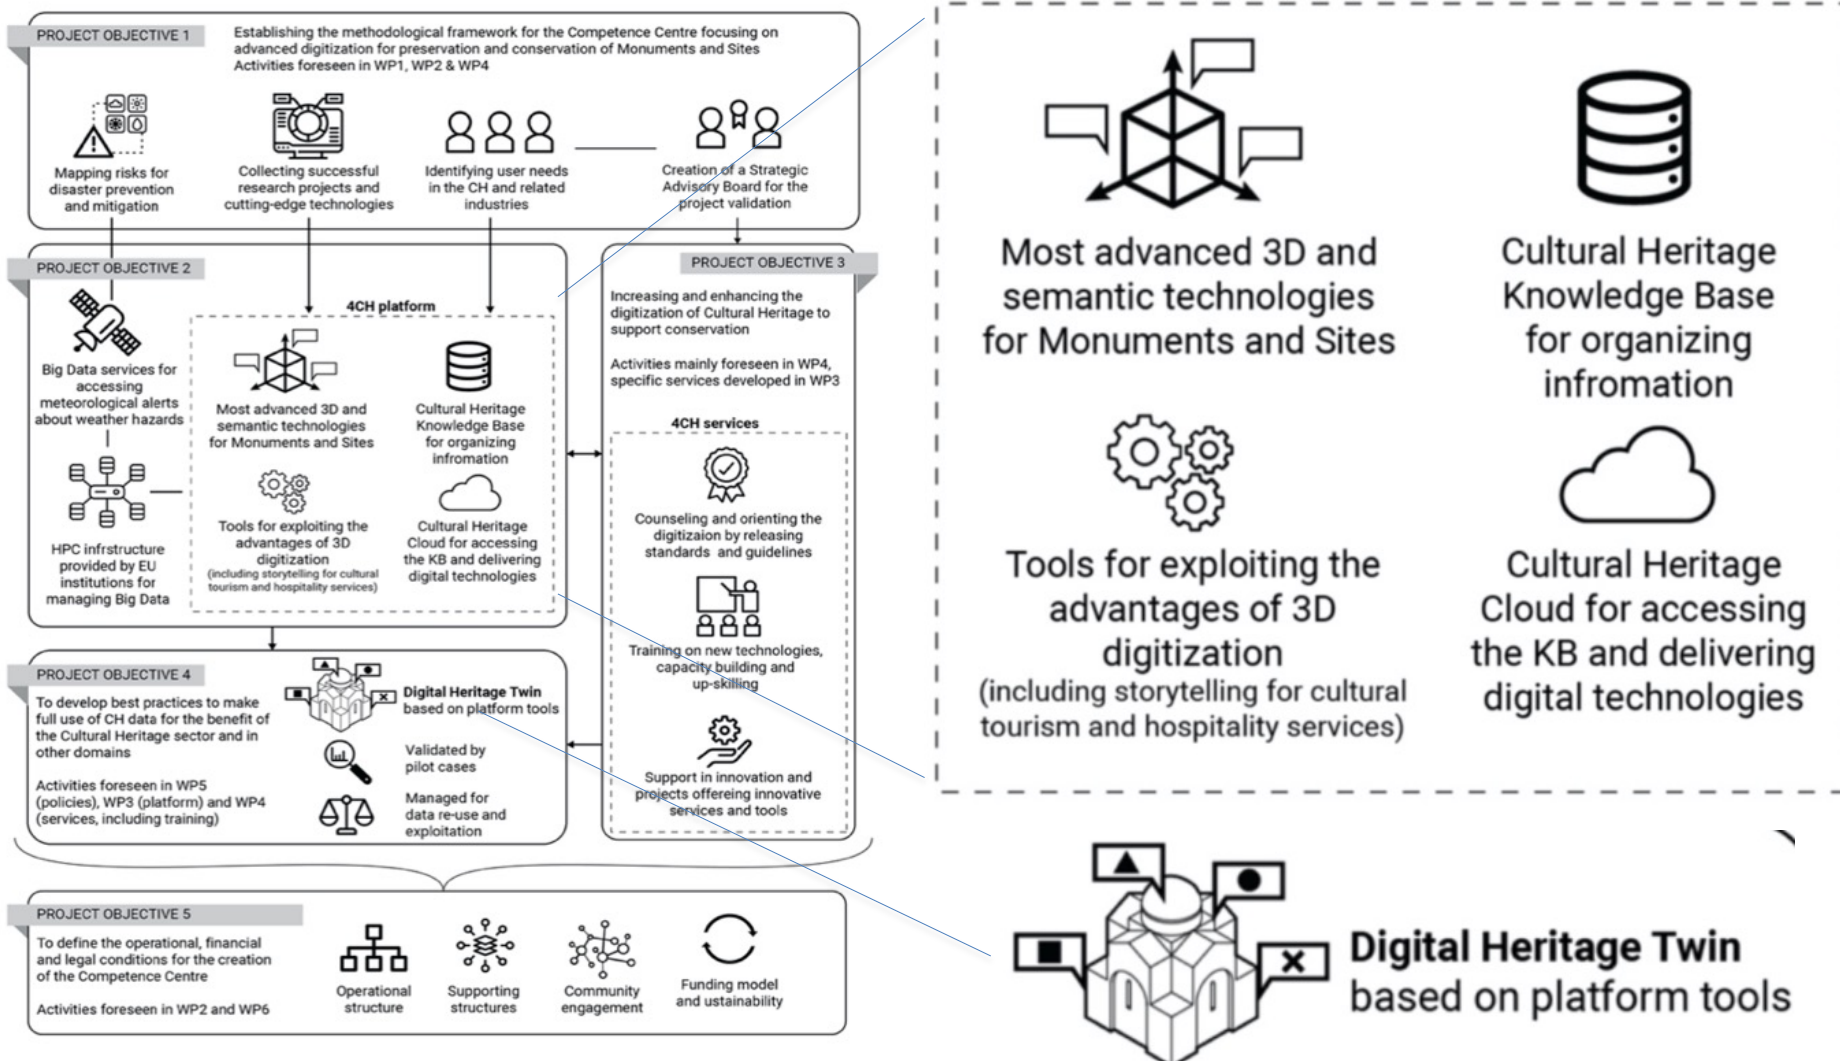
PROJECT OBJECTIVE 1

Establishing the methodological framework for the Competence Centre focusing on advanced digitization for preservation and conservation of Monuments and Sites
Activities foreseen in WP1, WP2 & WP4

Mapping risks for disaster prevention and mitigation

Collecting successful research projects and cutting-edge technologies

Identifying user needs in the CH and related industries

Creation of a Strategic Advisory Board for the project validation

PROJECT OBJECTIVE 2

Big Data services for accessing meteorological alerts about weather hazards

HPC infrstructure provided by EU institutions for managing Big Data

4CH platform

Most advanced 3D and semantic technologies for Monuments and Sites

Cultural Heritage Knowledge Base for organizing infromation

Tools for exploiting the advantages of 3D digitization (including storytelling for cultural tourism and hospitality services)

Cultural Heritage Cloud for accessing the KB and delivering digital technologies

PROJECT OBJECTIVE 3

Increasing and enhancing the digitization of Cultural Heritage to support conservation

Activities mainly foreseen in WP4, specific services developed in WP3

4CH services

Counseling and orienting the digitizaion by releasing standards and guidelines

Training on new technologies, capacity building and up-skilling

Support in innovation and projects offereing innovative services and tools

PROJECT OBJECTIVE 4

To develop best practices to make full use of CH data for the benefit of the Cultural Heritage sector and in other domains

Activities foreseen in WP5 (policies), WP3 (platform) and WP4 (services, including training)

Digital Heritage Twin based on platform tools

Validated by pilot cases

Managed for data re-use and exploitation

PROJECT OBJECTIVE 5

To define the operational, financial and legal conditions for the creation of the Competence Centre

Activities foreseen in WP2 and WP6

Operational structure

Supporting structures

Community engagement

Funding model and sustainability

Most advanced 3D and semantic technologies for Monuments and Sites

Cultural Heritage Knowledge Base for organizing infromation

Tools for exploiting the advantages of 3D digitization (including storytelling for cultural tourism and hospitality services)

Cultural Heritage Cloud for accessing the KB and delivering digital technologies

Digital Heritage Twin based on platform tools